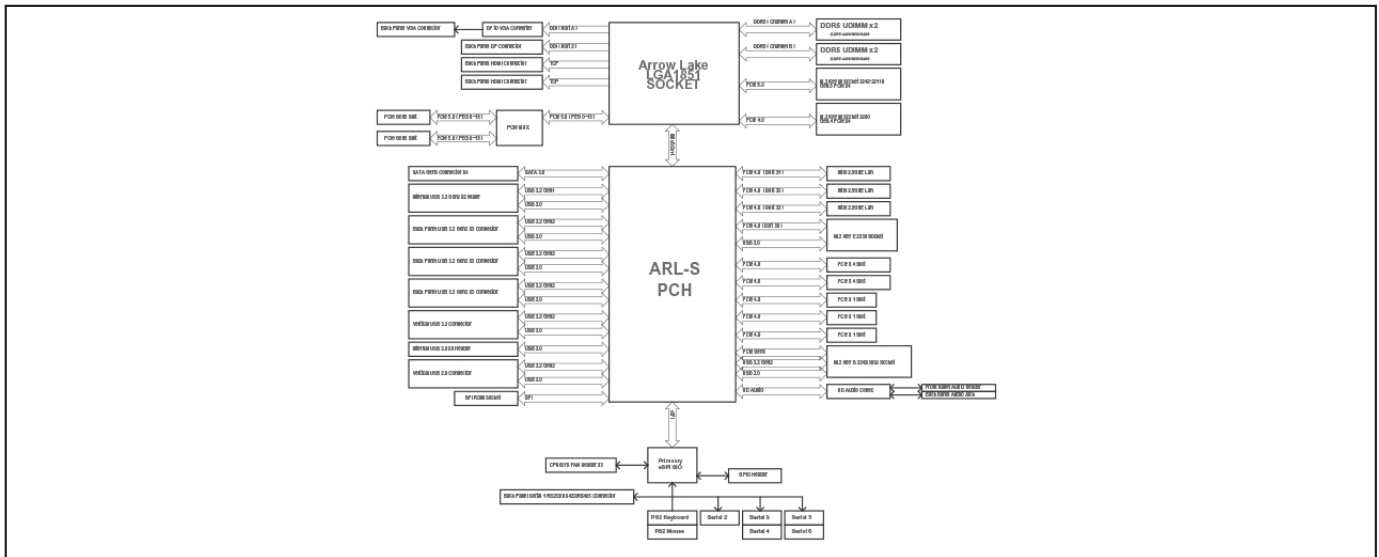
Back Panel VGA Connector
DP to VGA Converter
DDI ( Port A )
Back Panel DP Connector
DDI ( Port 2 )
Back Panel HDMI Connector
TCP
Back Panel HDMI Connector
TCP
Arrow Lake LGA1851 SOCKET
DDR5 ( Channel A )
DDR5 UDIMM x2
DDR5 ( Channel B )
DDR5 UDIMM x2
PCIe 5.0
M.2 M-Key Socket 2242/2280 Gen5 PCIe x4
PCIe 4.0
M.2 M-Key Socket 2280 Gen4 PCIe x4
PCIe Gen5 Slot
PCIe 5.0 ( PEG 8~15 )
PCIe Gen5 Slot
PCIe 5.0 ( PEG 8~15 )
PCIe MUX
PCIe 5.0 ( PEG 0~15 )
DMI x8
SATA Gen3 Connector x4
SATA 3.0
Internal USB 3.2 Gen2 x2 Header
USB 3.2 Gen1
USB 2.0
Back Panel USB 3.2 Gen2 x2 Connector
USB 3.2 Gen2
USB 2.0
Back Panel USB 3.2 Gen2 x2 Connector
USB 3.2 Gen2
USB 2.0
Back Panel USB 3.2 Gen2 x2 Connector
USB 3.2 Gen2
USB 2.0
Vertical USB 3.2 Connector
USB 3.2 Gen2
USB 2.0
Internal USB 2.0 x4 Header
USB 2.0
Vertical USB 3.2 Connector
USB 3.2 Gen2
USB 2.0
SPI ROM Socket
SPI
ARL-S PCH
PCIe 4.0 ( Port 27 )
Intel 2.5GbE Lan
PCIe 4.0 ( Port 28 )
Intel 2.5GbE Lan
PCIe 4.0 ( Port 29 )
Intel 2.5GbE Lan
PCIe 4.0 ( Port 26 )
USB 2.0
M.2 Key E 2230 Socket
PCIe 4.0
PCIe x4 Slot
PCIe 4.0
PCIe x4 Slot
PCIe 4.0
PCIe x1 Slot
PCIe 4.0
PCIe x1 Slot
PCIe 4.0
PCIe x1 Slot
PCIe Gen3
USB 3.2 Gen2
USB 2.0
M.2 Key B 3042/3052 Socket
HD Audio
HD Audio Codec
Front Panel Audio Header
Back Panel Audio Jack
eSPI
Primary eSPI SIO
CPU/SYS FAN Header x3
GPIO Header
Back Panel Serial 1 RS232/RS422/RS485 Connector
PS2 Keyboard
PS2 Mouse
Serial 2
Serial 3
Serial 4
Serial 5
Serial 6